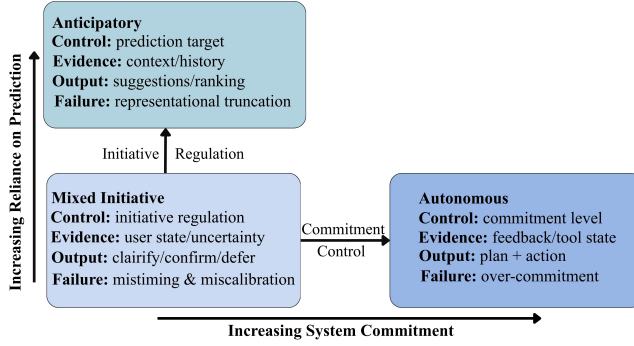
Increasing Reliance on Prediction

Anticipatory
Control: prediction target
Evidence: context/history
Output: suggestions/ranking
Failure: representational truncation

Initiative Regulation

Mixed Initiative
Control: initiative regulation
Evidence: user state/uncertainty
Output: clairify/confirm/defer
Failure: mistiming & miscalibration

Commitment Control

Autonomous
Control: commitment level
Evidence: feedback/tool state
Output: plan + action
Failure: over-commitment

Increasing System Commitment